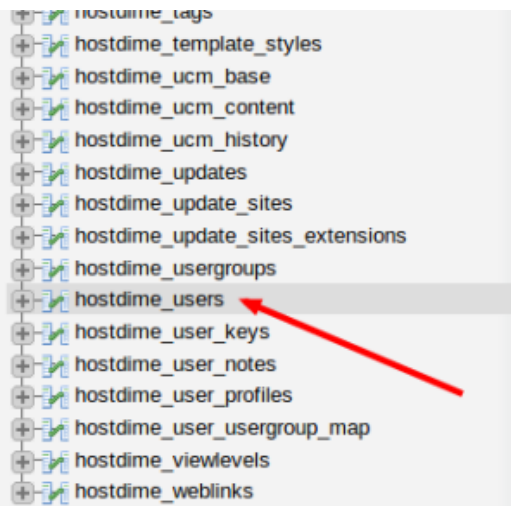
hostdime_tags
hostdime_template_styles
hostdime_ucm_base
hostdime_ucm_content
hostdime_ucm_history
hostdime_updates
hostdime_update_sites
hostdime_update_sites_extensions
hostdime_usergroups
hostdime_users
hostdime_user_keys
hostdime_user_notes
hostdime_user_profiles
hostdime_user_usergroup_map
hostdime_viewlevels
hostdime_weblinks